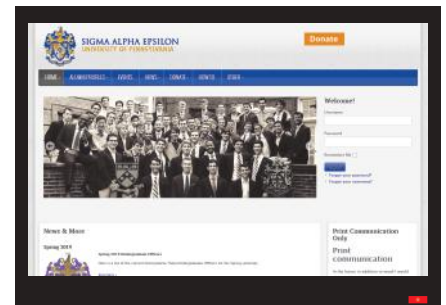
SIGMA ALPHA EPSILON
UNIVERSITY OF PENNSYLVANIA

Donate

HOME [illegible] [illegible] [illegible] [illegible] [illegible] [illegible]

Welcome!

Username

Password

Remember Me

Log in

Forgot your password?
Forgot your username?

News & More

Spring 2019

Spring 2019 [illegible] Officers

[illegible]

Print Communication Only

Print communication

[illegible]